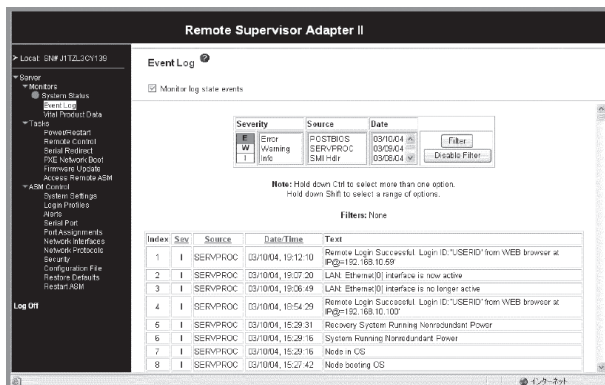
Remote Supervisor Adapter II

> Local: SN# J1TZL3CY139

▾ Server
▾ Monitors
System Status
Event Log
Vital Product Data
▾ Tasks
Power/Restart
Remote Control
Serial Redirect
PXE Network Boot
Firmware Update
Access Remote ASM
▾ ASM Control
System Settings
Login Profiles
Alerts
Serial Port
Port Assignments
Network Interfaces
Network Protocols
Security
Configuration File
Restore Defaults
Restart ASM

Log Off

Event Log

☑ Monitor log state events

| Severity | | Source | Date |
|---|---|---|---|
| E | Error | POSTBIOS | 03/10/04 |
| W | Warning | SERVPROC | 03/09/04 |
| I | Info | SMI Hdlr | 03/08/04 |

Filter
Disable Filter

Note: Hold down Ctrl to select more than one option.
Hold down Shift to select a range of options.

Filters: None

| Index | Sev | Source | Date/Time | Text |
|---|---|---|---|---|
| 1 | I | SERVPROC | 03/10/04, 19:12:10 | Remote Login Successful. Login ID:"USERID" from WEB browser at IP@=192.168.10.59 |
| 2 | I | SERVPROC | 03/10/04, 19:07:20 | LAN: Ethernet[0] interface is now active |
| 3 | I | SERVPROC | 03/10/04, 19:06:49 | LAN: Ethernet[0] interface is no longer active |
| 4 | I | SERVPROC | 03/10/04, 18:54:29 | Remote Login Successful. Login ID:"USERID" from WEB browser at IP@=192.168.10.100' |
| 5 | I | SERVPROC | 03/10/04, 15:29:31 | Recovery System Running Nonredundant Power |
| 6 | I | SERVPROC | 03/10/04, 15:29:16 | System Running Nonredundant Power |
| 7 | I | SERVPROC | 03/10/04, 15:29:16 | Node in OS |
| 8 | I | SERVPROC | 03/10/04, 15:27:42 | Node booting OS |

インターネット